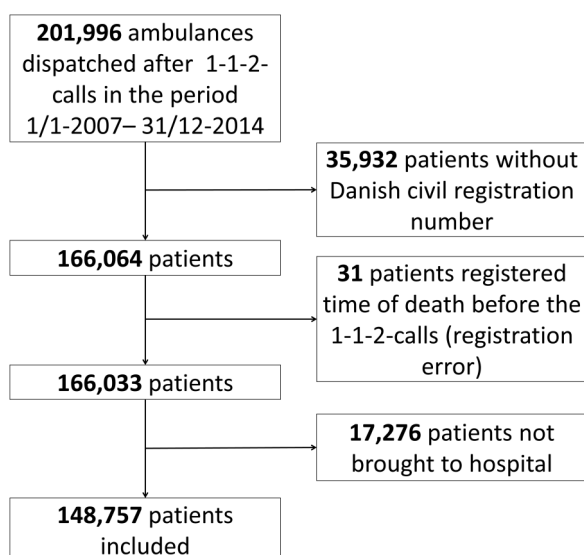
**201,996** ambulances dispatched after 1-1-2-calls in the period 1/1-2007– 31/12-2014

**35,932** patients without Danish civil registration number

**166,064** patients

**31** patients registered time of death before the 1-1-2-calls (registration error)

**166,033** patients

**17,276** patients not brought to hospital

**148,757** patients included